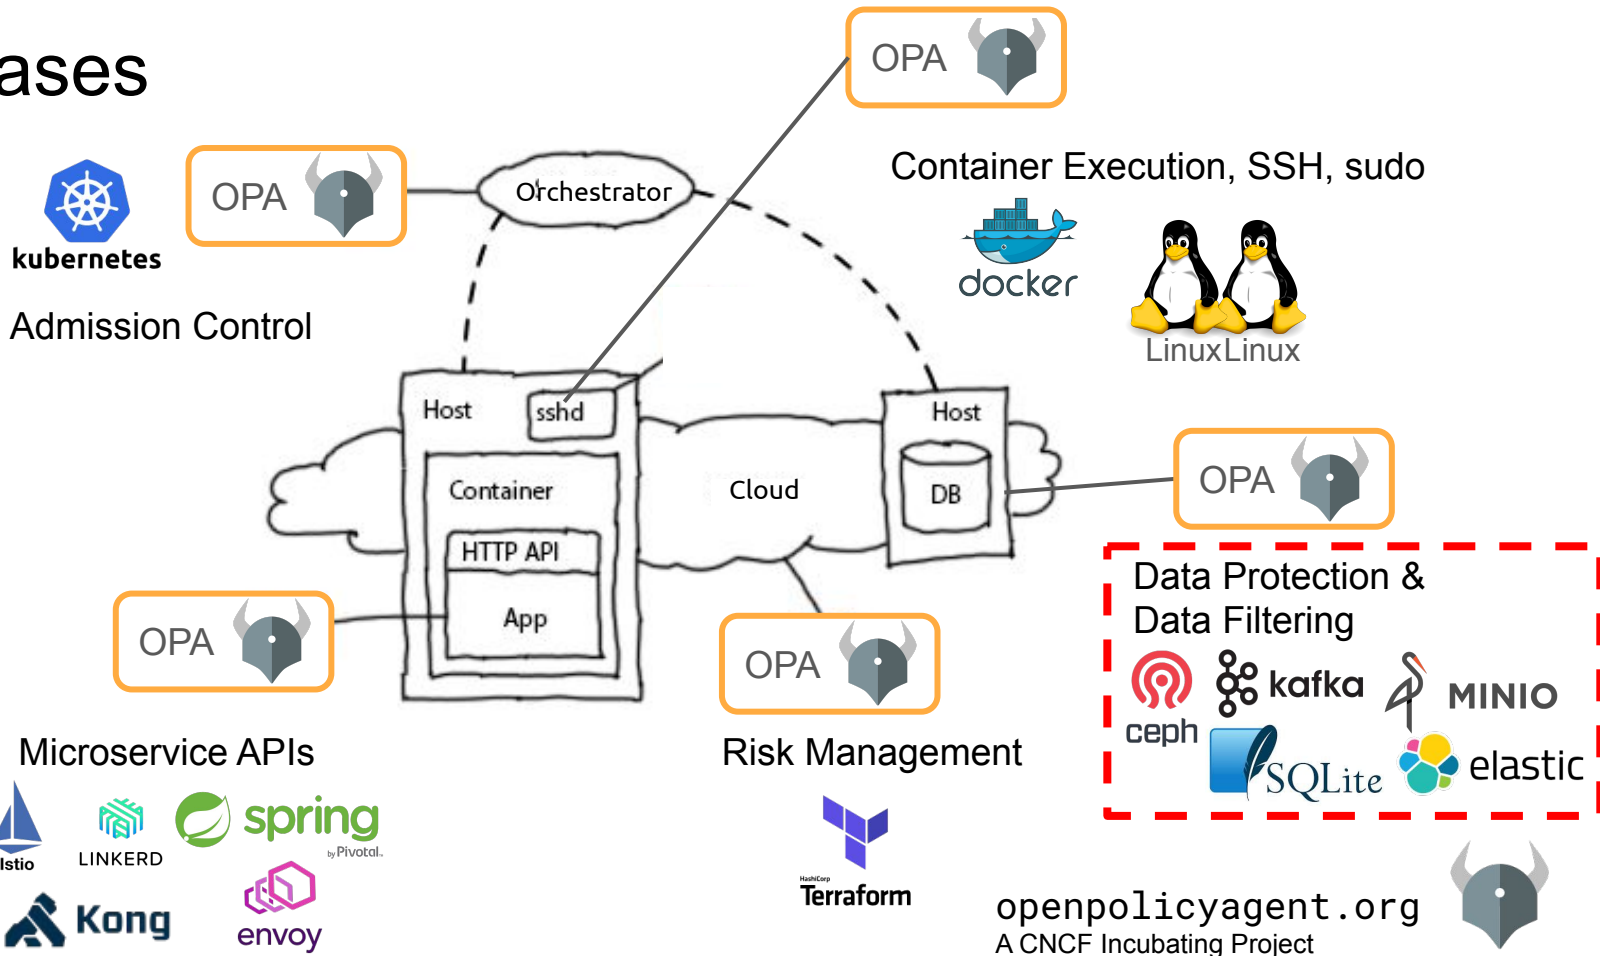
ases

OPA

Container Execution, SSH, sudo

kubernetes

OPA

Orchestrator

docker

LinuxLinux

Admission Control

Host

sshd

Host

Container

Cloud

DB

OPA

HTTP API

App

Data Protection & Data Filtering

OPA

OPA

ceph

kafka

MINIO

SQLite

elastic

Microservice APIs

Risk Management

Istio

LINKERD

spring

by Pivotal.

HashiCorp
Terraform

Kong

envoy

openpolicyagent.org
A CNCF Incubating Project